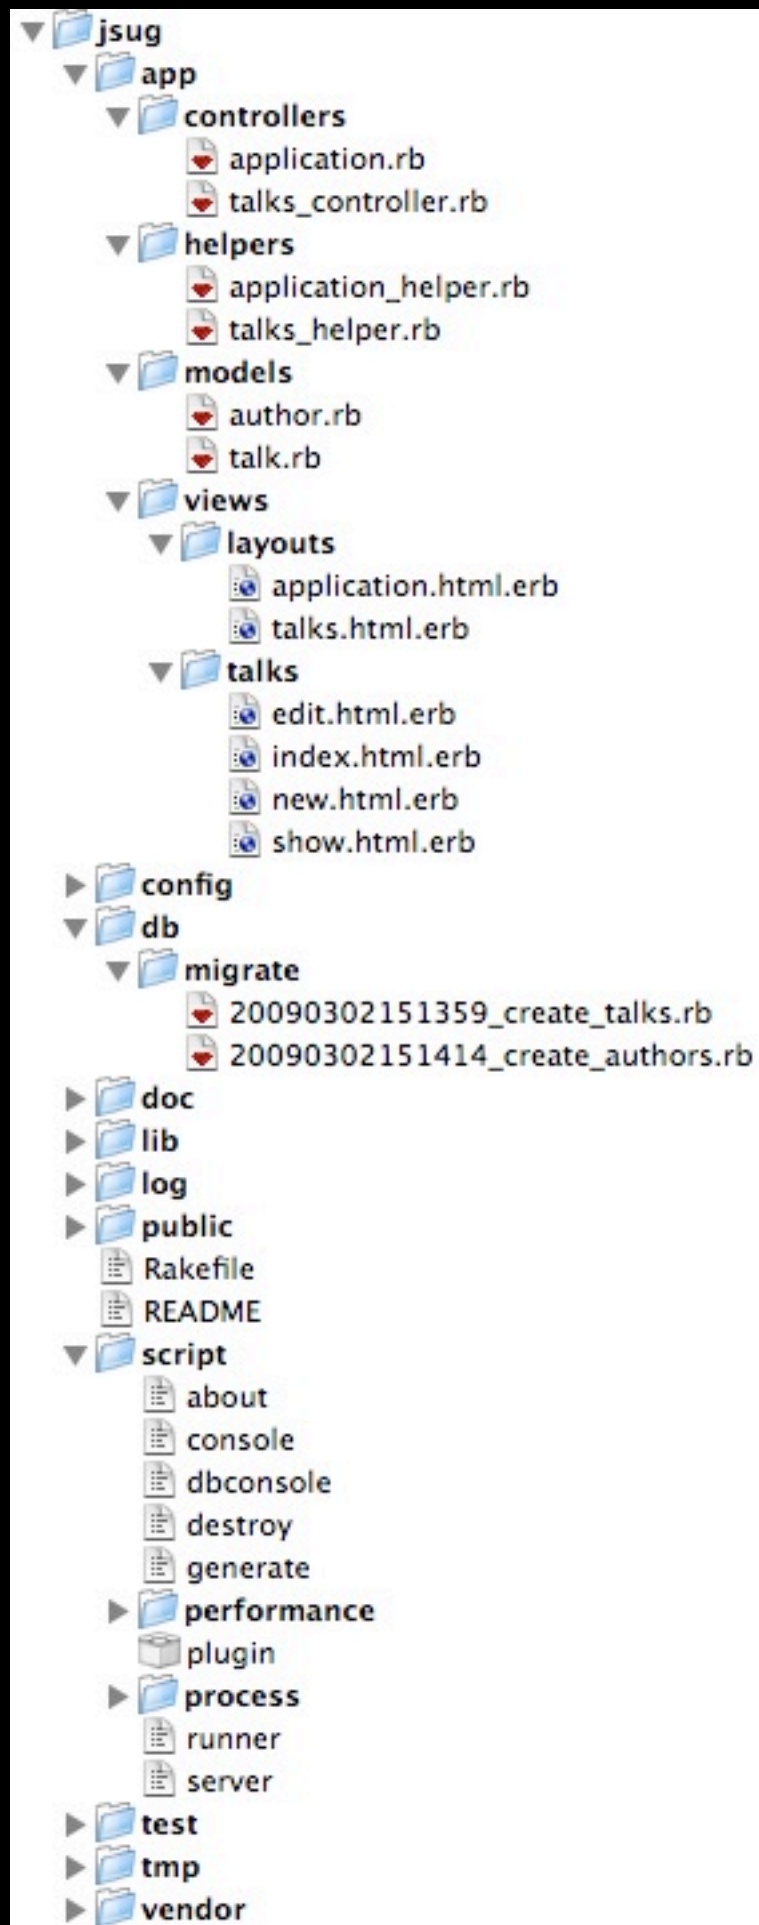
jsug
app
controllers
application.rb
talks_controller.rb
helpers
application_helper.rb
talks_helper.rb
models
author.rb
talk.rb
views
layouts
application.html.erb
talks.html.erb
talks
edit.html.erb
index.html.erb
new.html.erb
show.html.erb
config
db
migrate
20090302151359_create_talks.rb
20090302151414_create_authors.rb
doc
lib
log
public
Rakefile
README
script
about
console
dbconsole
destroy
generate
performance
plugin
process
runner
server
test
tmp
vendor